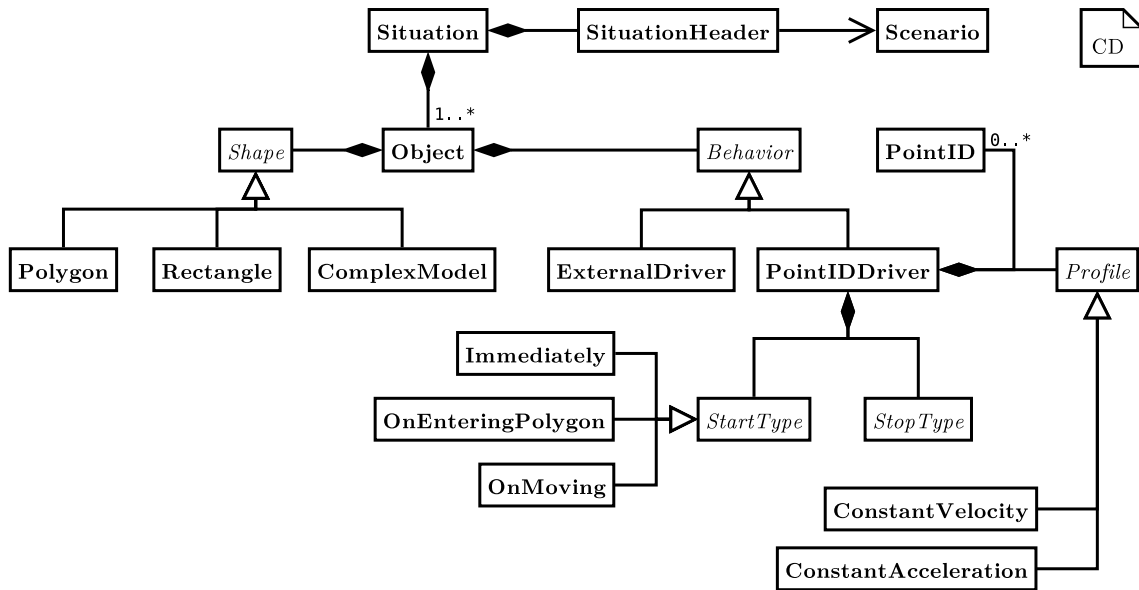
Situation
SituationHeader
Scenario
CD
1..*
Shape
Object
Behavior
PointID
0..*
Polygon
Rectangle
ComplexModel
ExternalDriver
PointIDDriver
Profile
Immediately
OnEnteringPolygon
StartType
StopType
OnMoving
ConstantVelocity
ConstantAcceleration